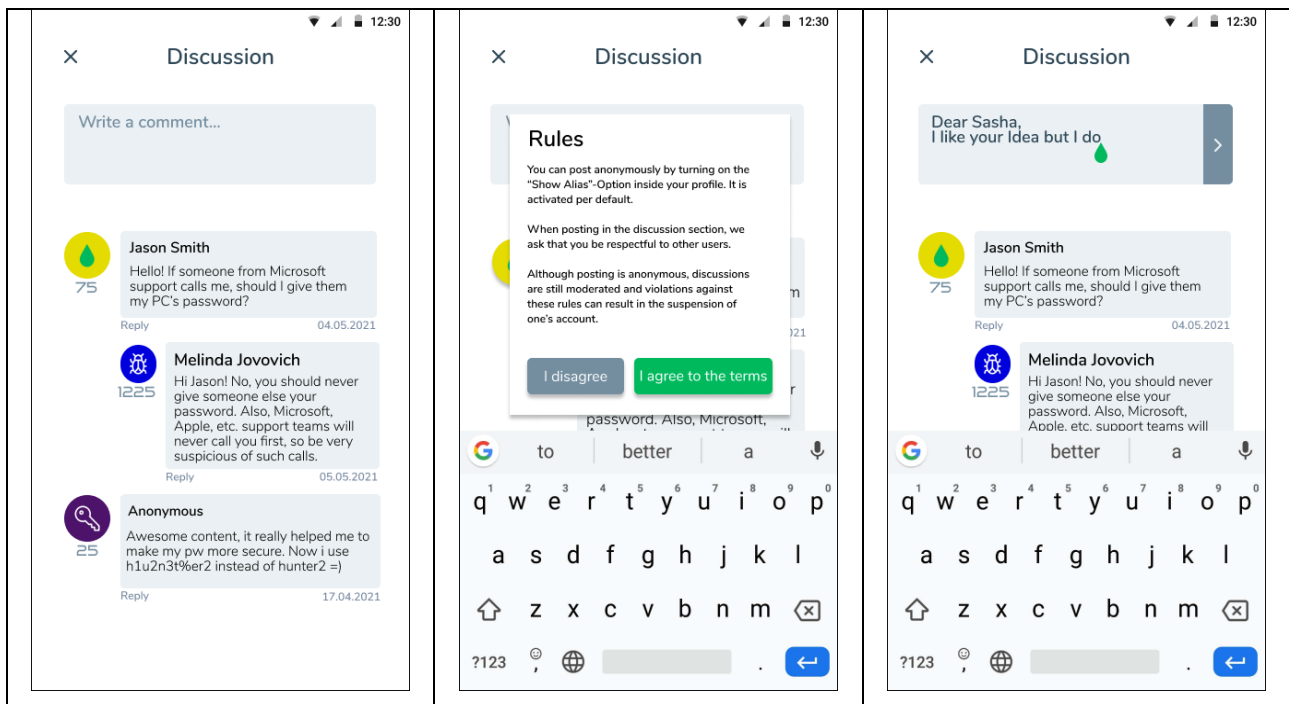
12:30

× Discussion

Write a comment...

Jason Smith
Hello! If someone from Microsoft support calls me, should I give them my PC's password?
75
Reply 04.05.2021

Melinda Jovovich
Hi Jason! No, you should never give someone else your password. Also, Microsoft, Apple, etc. support teams will never call you first, so be very suspicious of such calls.
1225
Reply 05.05.2021

Anonymous
Awesome content, it really helped me to make my pw more secure. Now i use h1u2n3t%er2 instead of hunter2 =)
25
Reply 17.04.2021

12:30

× Discussion

Rules

You can post anonymously by turning on the "Show Alias"-Option inside your profile. It is activated per default.

When posting in the discussion section, we ask that you be respectful to other users.

Although posting is anonymous, discussions are still moderated and violations against these rules can result in the suspension of one's account.

I disagree I agree to the terms

password. Also, Microsoft,

to better a
q w e r t y u i o p
1 2 3 4 5 6 7 8 9 0
a s d f g h j k l
z x c v b n m
?123 .

12:30

× Discussion

Dear Sasha,
I like your Idea but I do

Jason Smith
Hello! If someone from Microsoft support calls me, should I give them my PC's password?
75
Reply 04.05.2021

Melinda Jovovich
Hi Jason! No, you should never give someone else your password. Also, Microsoft, Apple, etc. support teams will
1225

to better a
q w e r t y u i o p
1 2 3 4 5 6 7 8 9 0
a s d f g h j k l
z x c v b n m
?123 .